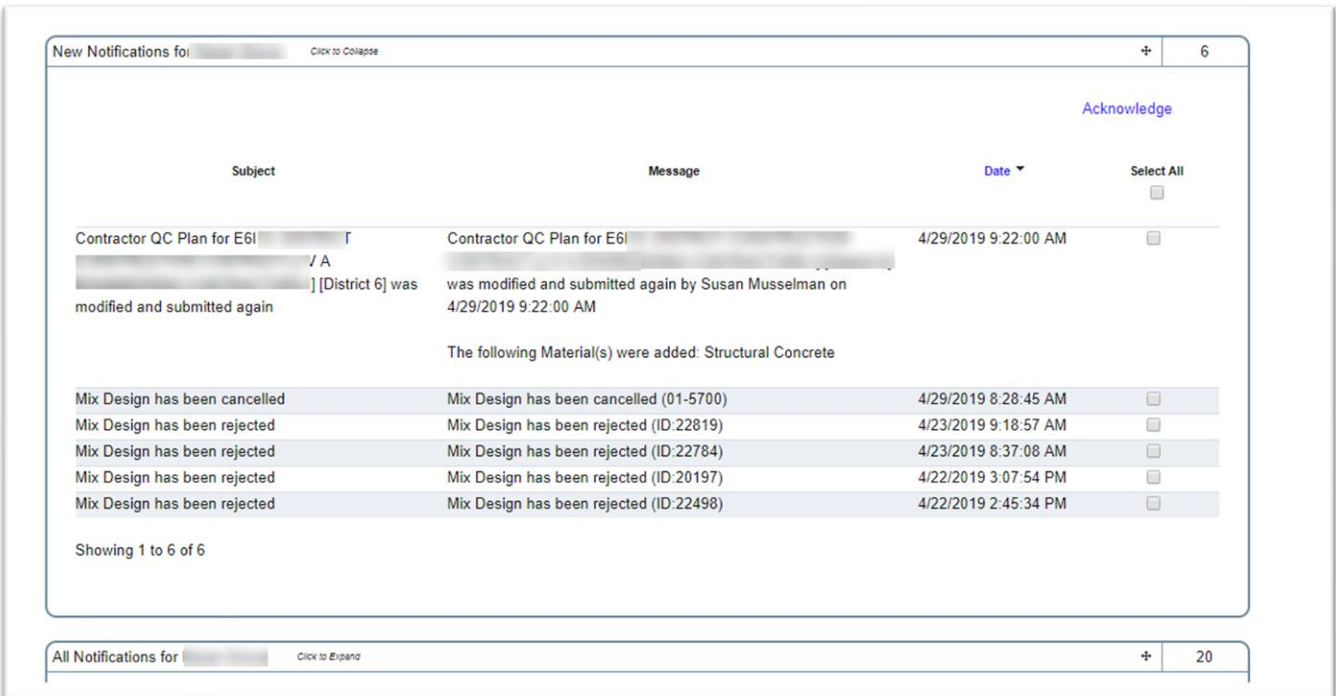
New Notifications for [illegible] Click to Collapse ✣ 6

Acknowledge

| Subject | Message | Date ▼ | Select All |
|---|---|---|---|
| Contractor QC Plan for E6I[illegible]T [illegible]/ A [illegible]] [District 6] was modified and submitted again | Contractor QC Plan for E6I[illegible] was modified and submitted again by Susan Musselman on 4/29/2019 9:22:00 AM<br><br>The following Material(s) were added: Structural Concrete | 4/29/2019 9:22:00 AM | |
| Mix Design has been cancelled | Mix Design has been cancelled (01-5700) | 4/29/2019 8:28:45 AM | |
| Mix Design has been rejected | Mix Design has been rejected (ID:22819) | 4/23/2019 9:18:57 AM | |
| Mix Design has been rejected | Mix Design has been rejected (ID:22784) | 4/23/2019 8:37:08 AM | |
| Mix Design has been rejected | Mix Design has been rejected (ID:20197) | 4/22/2019 3:07:54 PM | |
| Mix Design has been rejected | Mix Design has been rejected (ID:22498) | 4/22/2019 2:45:34 PM | |

Showing 1 to 6 of 6

All Notifications for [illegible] Click to Expand ✣ 20